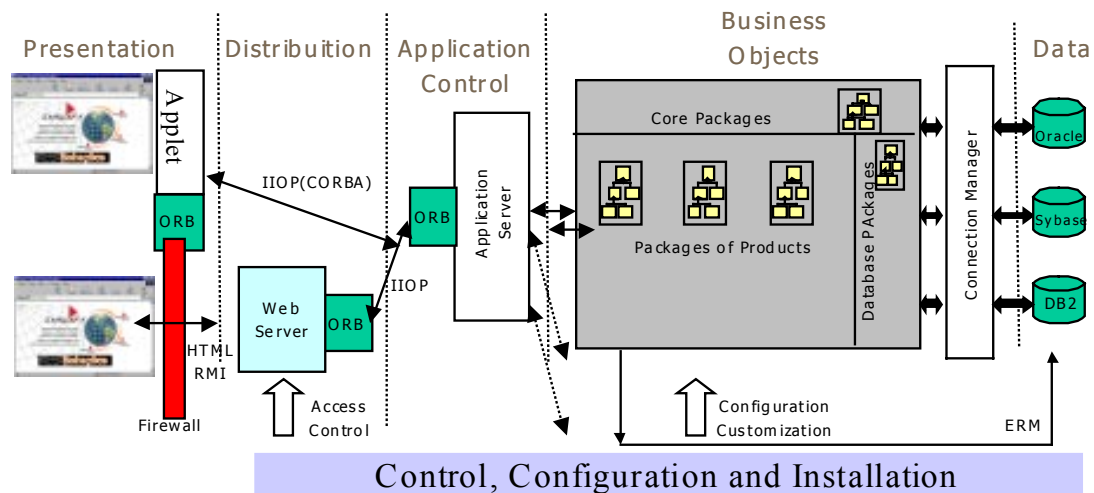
Presentation

Distribuition

Application Control

Business Objects

Data

Applet

ORB

IIOP(CORBA)

ORB

Application Server

Core Packages

Packages of Products

Database PAckages

Connection Manager

Oracle

Sybase

DB2

Web Server

ORB

IIOP

HTML RMI

Firewall

Access Control

Configuration Customization

ERM

Control, Configuration and Installation